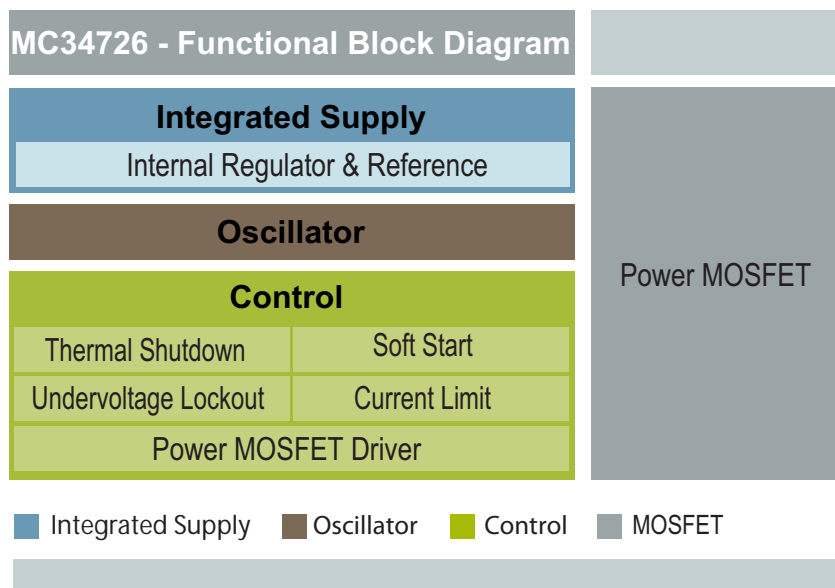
MC34726 - Functional Block Diagram

Integrated Supply

Internal Regulator & Reference

Oscillator

Control

Thermal Shutdown

Soft Start

Undervoltage Lockout

Current Limit

Power MOSFET Driver

Power MOSFET

Integrated Supply Oscillator Control MOSFET